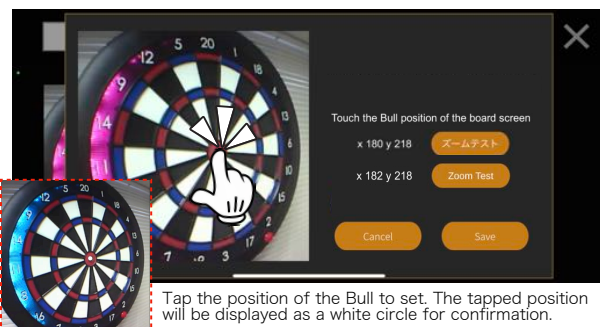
12 5 20 1

Touch the Bull position of the board screen

x 180 y 218 ズームテスト

x 182 y 218 Zoom Test

Cancel Save

5 20

Tap the position of the Bull to set. The tapped position will be displayed as a white circle for confirmation.